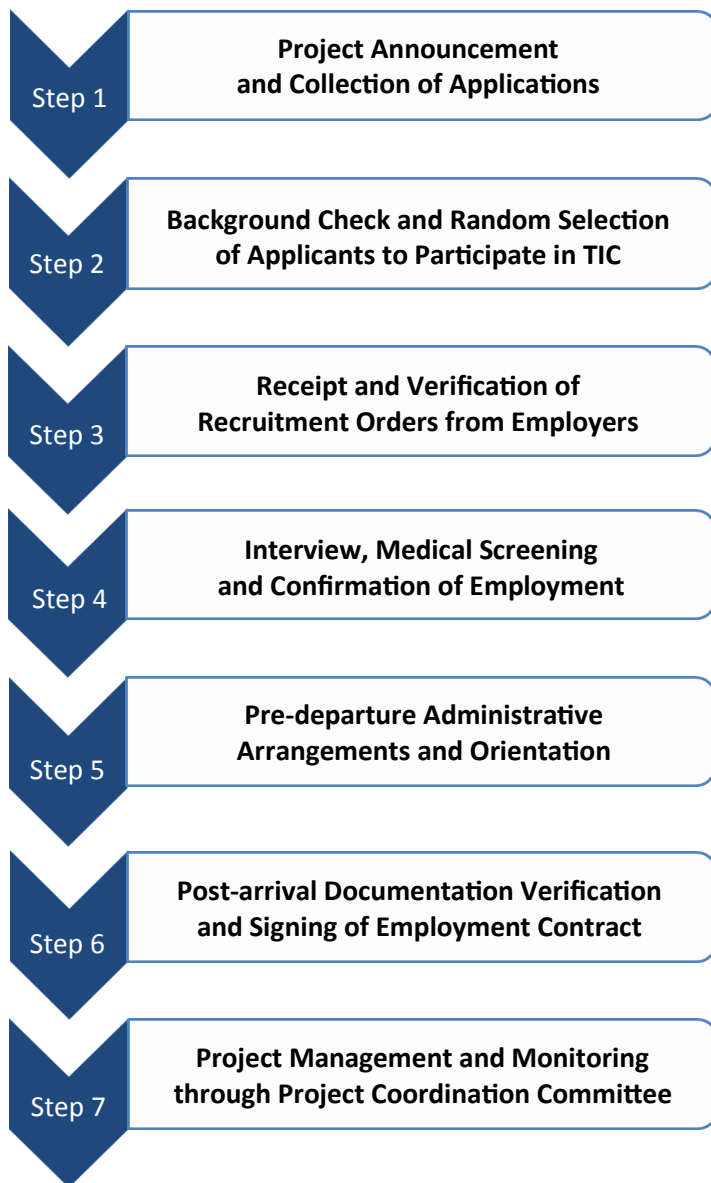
Step 1
Project Announcement and Collection of Applications

Step 2
Background Check and Random Selection of Applicants to Participate in TIC

Step 3
Receipt and Verification of Recruitment Orders from Employers

Step 4
Interview, Medical Screening and Confirmation of Employment

Step 5
Pre-departure Administrative Arrangements and Orientation

Step 6
Post-arrival Documentation Verification and Signing of Employment Contract

Step 7
Project Management and Monitoring through Project Coordination Committee